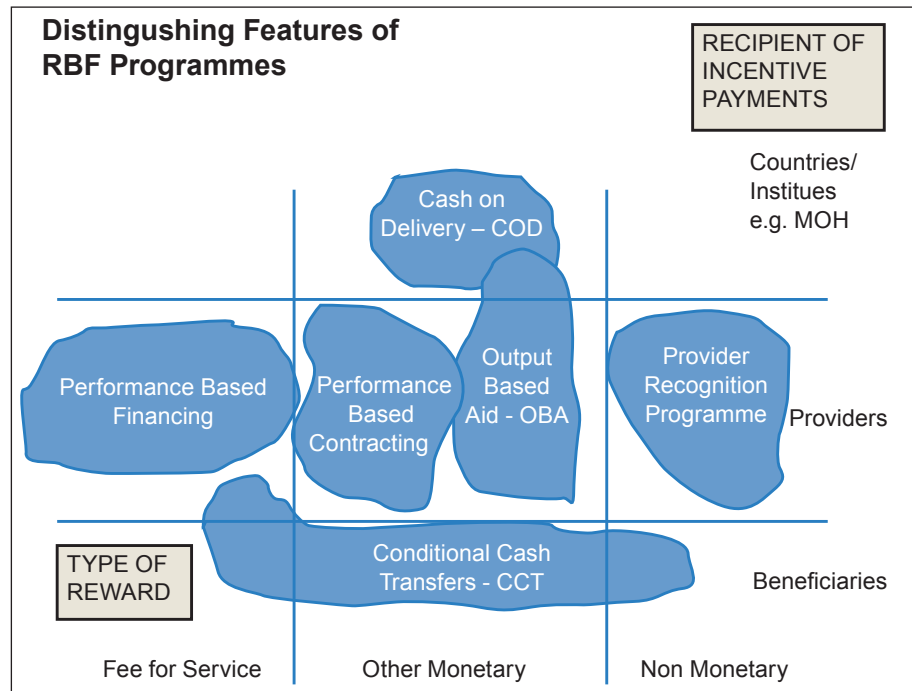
Distingushing Features of RBF Programmes

RECIPIENT OF INCENTIVE PAYMENTS

Countries/ Institues e.g. MOH

Cash on Delivery – COD

Performance Based Financing

Performance Based Contracting

Output Based Aid - OBA

Provider Recognition Programme

Providers

Conditional Cash Transfers - CCT

TYPE OF REWARD

Beneficiaries

Fee for Service

Other Monetary

Non Monetary